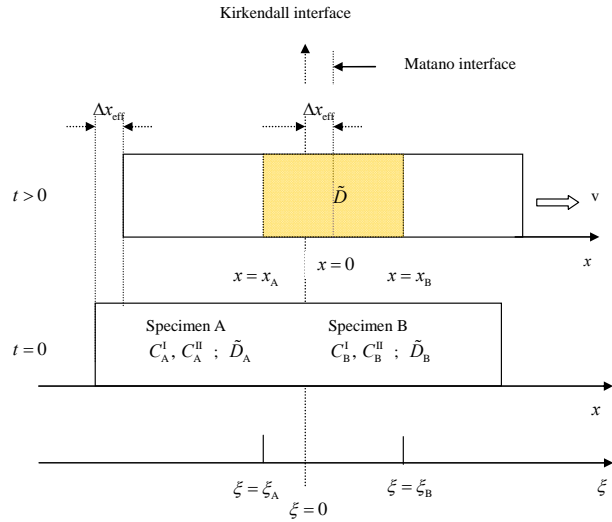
Kirkendall interface

Matano interface

$\Delta x_{\text{eff}}$

$\Delta x_{\text{eff}}$

$t > 0$

$\tilde{D}$

v

$x = x_{\text{A}}$

$x = 0$

$x = x_{\text{B}}$

$x$

$t = 0$

Specimen A

$C_{\text{A}}^{\text{I}}, C_{\text{A}}^{\text{II}}\ ;\ \tilde{D}_{\text{A}}$

Specimen B

$C_{\text{B}}^{\text{I}}, C_{\text{B}}^{\text{II}}\ ;\ \tilde{D}_{\text{B}}$

$x$

$\xi = \xi_{\text{A}}$

$\xi = \xi_{\text{B}}$

$\xi$

$\xi = 0$